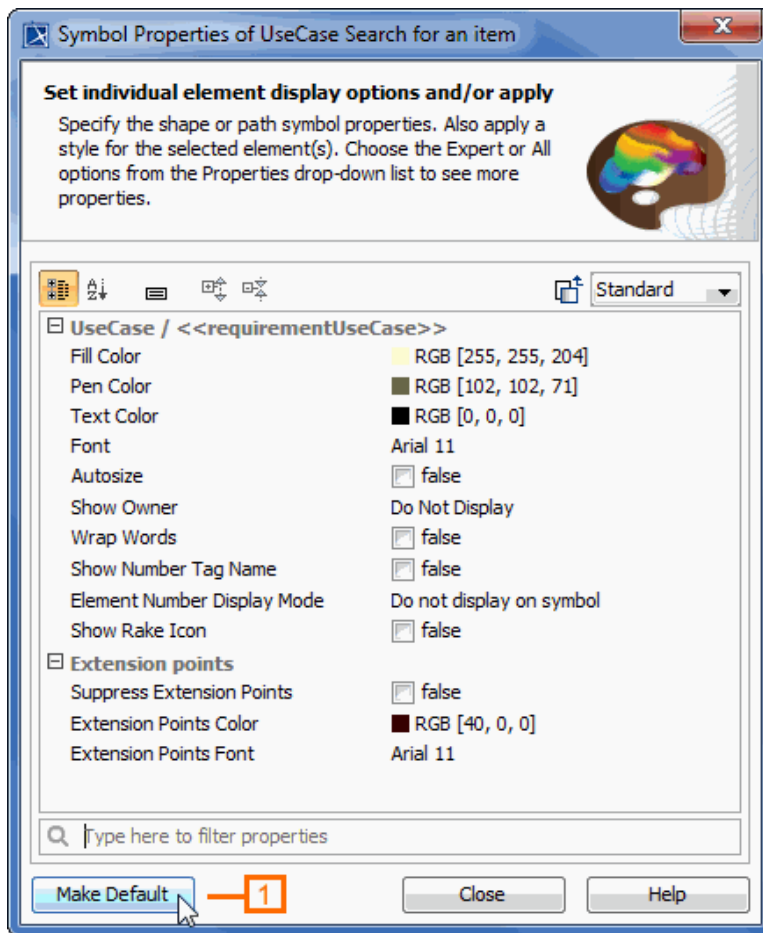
Symbol Properties of UseCase Search for an item

**Set individual element display options and/or apply**

Specify the shape or path symbol properties. Also apply a style for the selected element(s). Choose the Expert or All options from the Properties drop-down list to see more properties.

Standard

⊟ UseCase / <<requirementUseCase>>

| | |
|---|---|
| Fill Color | RGB [255, 255, 204] |
| Pen Color | RGB [102, 102, 71] |
| Text Color | RGB [0, 0, 0] |
| Font | Arial 11 |
| Autosize | false |
| Show Owner | Do Not Display |
| Wrap Words | false |
| Show Number Tag Name | false |
| Element Number Display Mode | Do not display on symbol |
| Show Rake Icon | false |

⊟ Extension points

| | |
|---|---|
| Suppress Extension Points | false |
| Extension Points Color | RGB [40, 0, 0] |
| Extension Points Font | Arial 11 |

Type here to filter properties

Make Default 1 Close Help